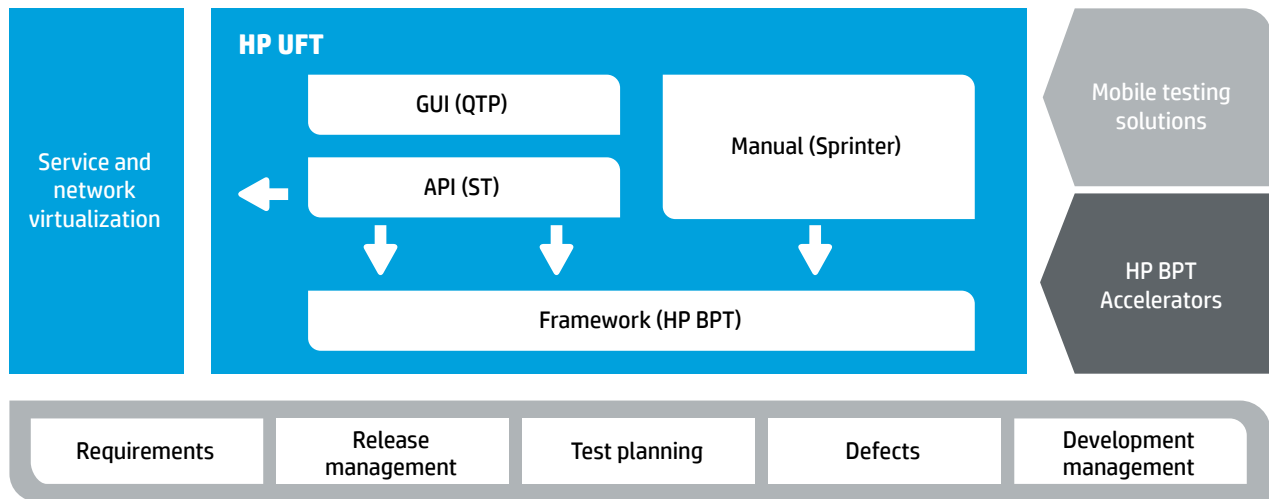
Service and network virtualization

HP UFT

GUI (QTP)

API (ST)

Manual (Sprinter)

Framework (HP BPT)

Mobile testing solutions

HP BPT Accelerators

Requirements

Release management

Test planning

Defects

Development management